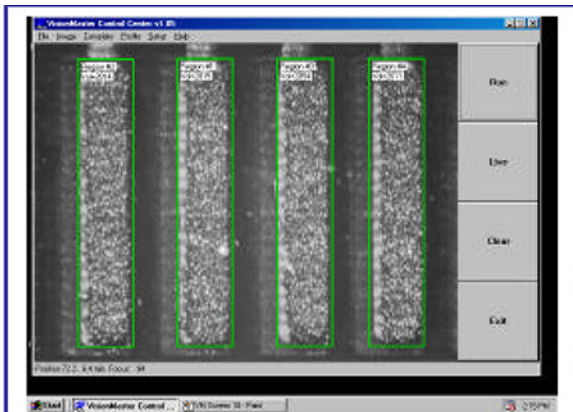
VisionMaster Control Center v1.05
File Image Template Profile Setup Help

Region #1
Value: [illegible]

Region #2
Value: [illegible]

Region #3
Value: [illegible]

Region #4
Value: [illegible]

Run

Live

Clear

Exit

Position: 72,2, 64 lab Focus: 94

Start VisionMaster Control ... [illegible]

2:15PM